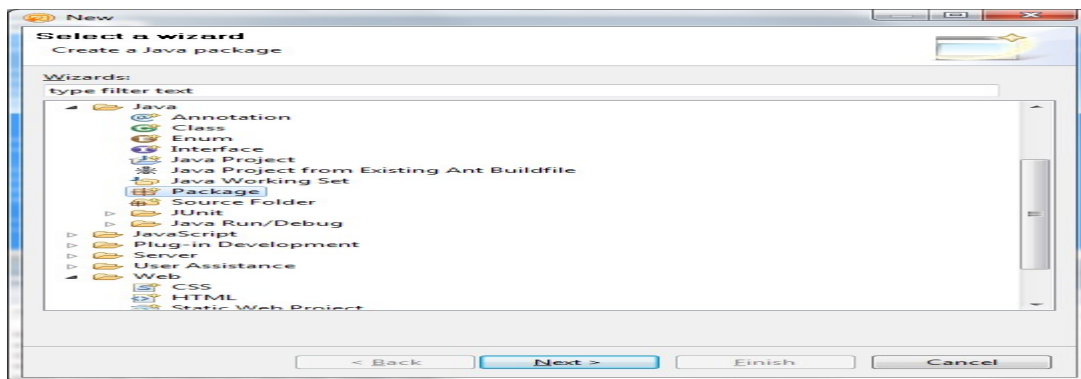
New

Select a wizard
Create a Java package

Wizards:
type filter text

Java
Annotation
Class
Enum
Interface
Java Project
Java Project from Existing Ant Buildfile
Java Working Set
Package
Source Folder
JUnit
Java Run/Debug
JavaScript
Plug-in Development
Server
User Assistance
Web
CSS
HTML
Static Web Project

< Back
Next >
Finish
Cancel